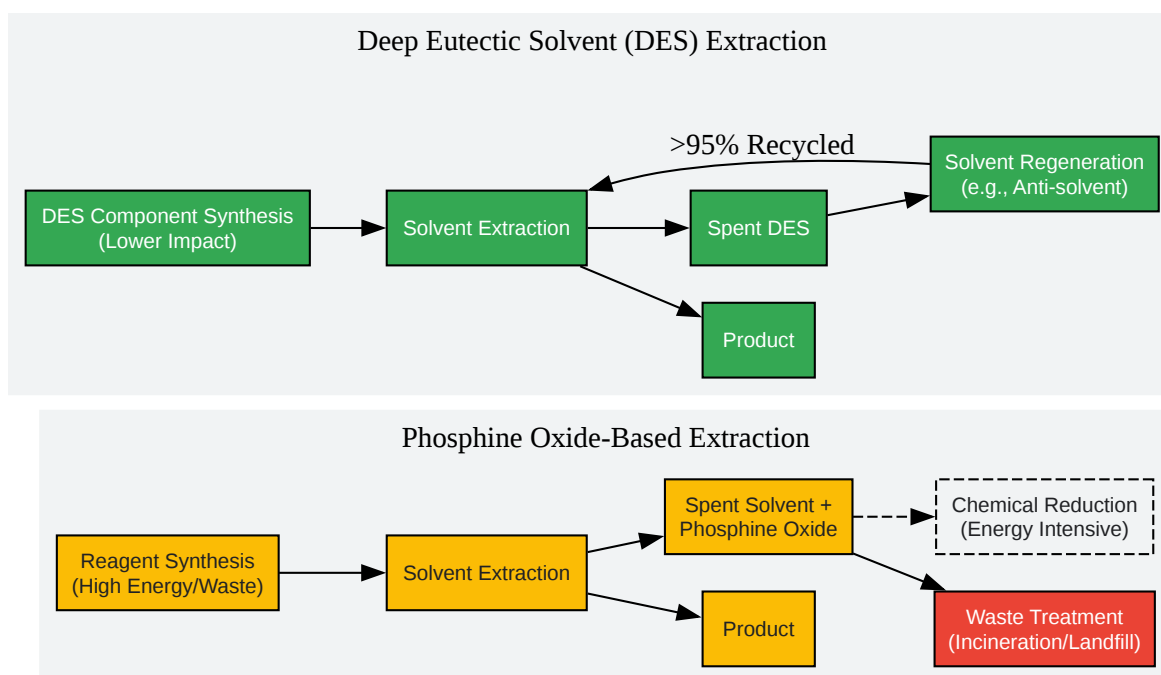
Deep Eutectic Solvent (DES) Extraction

>95% Recycled

DES Component Synthesis (Lower Impact)

Solvent Extraction

Spent DES

Solvent Regeneration (e.g., Anti-solvent)

Product

Phosphine Oxide-Based Extraction

Reagent Synthesis (High Energy/Waste)

Solvent Extraction

Spent Solvent + Phosphine Oxide

Chemical Reduction (Energy Intensive)

Product

Waste Treatment (Incineration/Landfill)